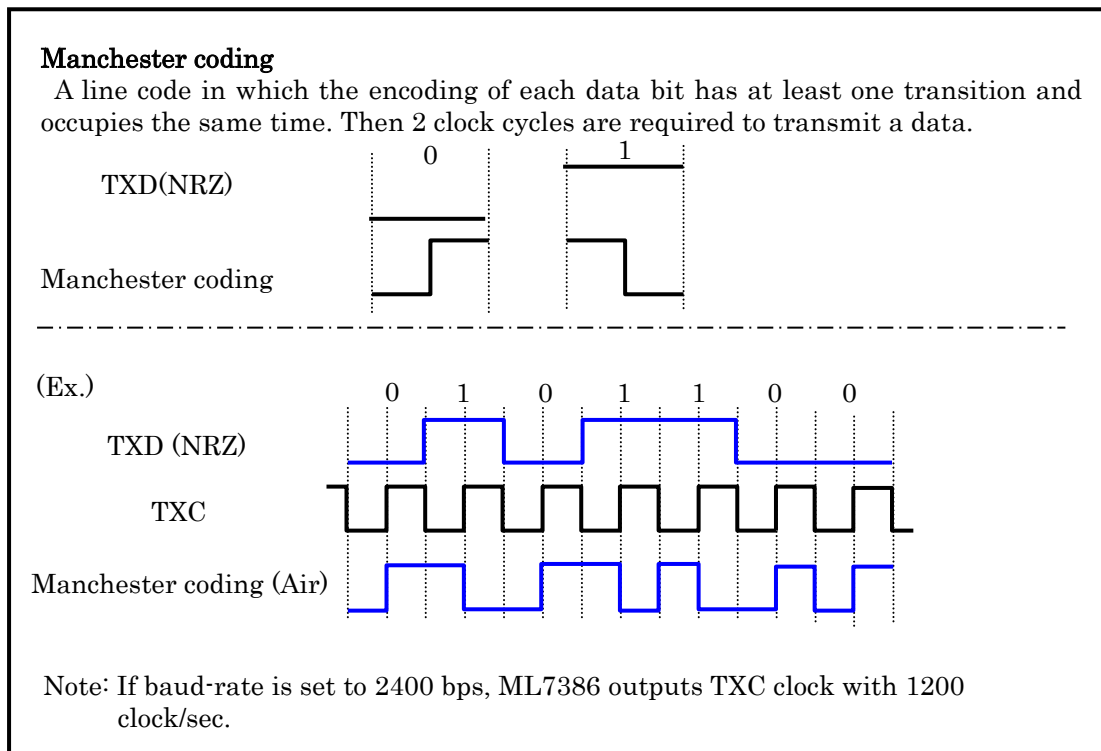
Manchester coding
A line code in which the encoding of each data bit has at least one transition and occupies the same time. Then 2 clock cycles are required to transmit a data.

0 1

TXD(NRZ)

Manchester coding

(Ex.)

0 1 0 1 1 0 0

TXD (NRZ)

TXC

Manchester coding (Air)

Note: If baud-rate is set to 2400 bps, ML7386 outputs TXC clock with 1200 clock/sec.